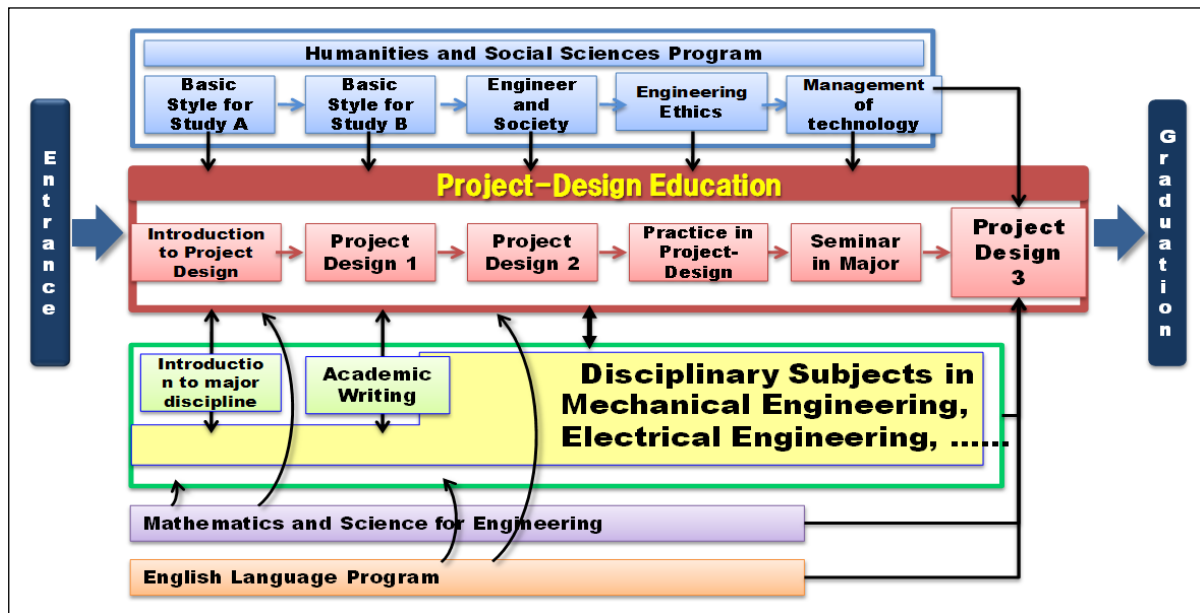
Entrance

Humanities and Social Sciences Program

Basic Style for Study A

Basic Style for Study B

Engineer and Society

Engineering Ethics

Management of technology

Project-Design Education

Introduction to Project Design

Project Design 1

Project Design 2

Practice in Project-Design

Seminar in Major

Project Design 3

Graduation

Introduction to major discipline

Academic Writing

Disciplinary Subjects in Mechanical Engineering, Electrical Engineering, ......

Mathematics and Science for Engineering

English Language Program